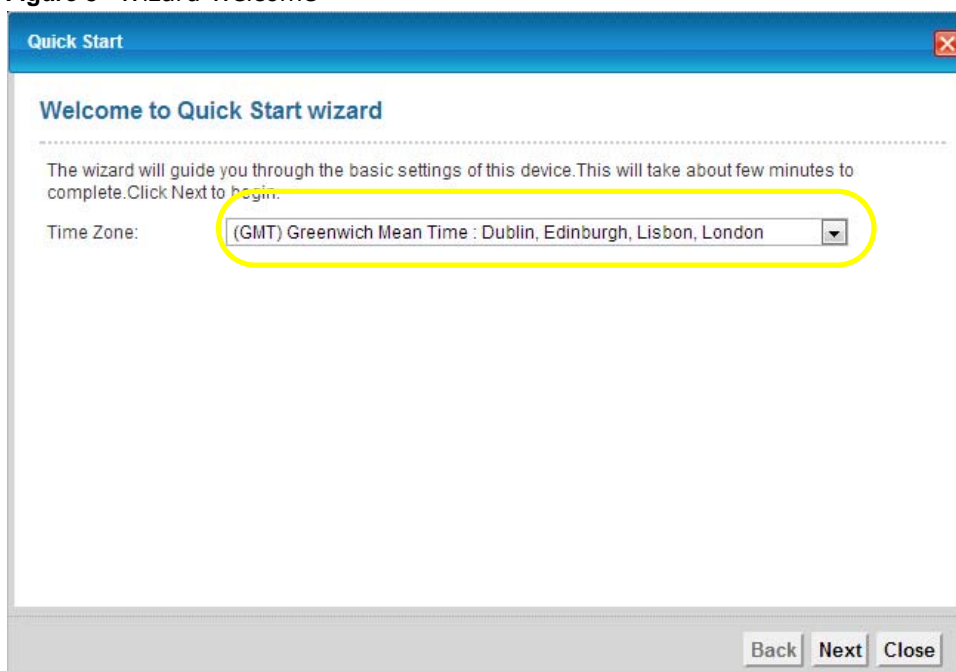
Figure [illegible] Wizard Welcome

Quick Start

Welcome to Quick Start wizard

The wizard will guide you through the basic settings of this device.This will take about few minutes to complete.Click Next to begin.

Time Zone: (GMT) Greenwich Mean Time : Dublin, Edinburgh, Lisbon, London

Back Next Close